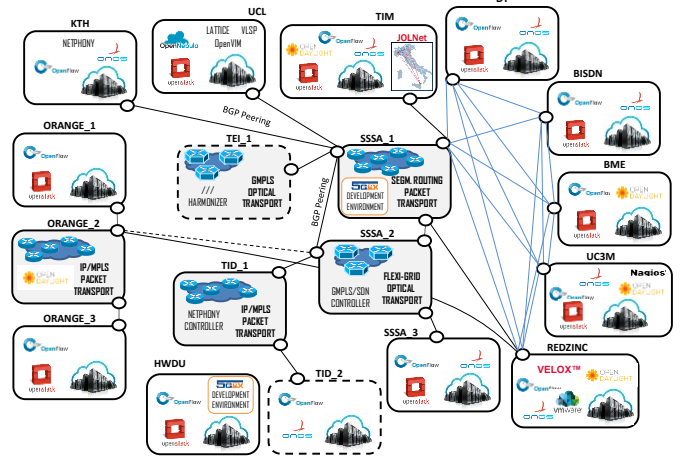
KTH
NETPHONY
OpenFlow
onos

UCL
OpenNebula
LATTICE
VLSP
OpenVIM
openstack

TIM
OPEN DAYLIGHT
OpenFlow
JOLNet
openstack
onos

DT
OpenFlow
onos
openstack

BISDN
OpenFlow
onos
openstack

BME
OpenFlow
OPEN DAYLIGHT
openstack

UC3M
Nagios
OpenFlow
openstack
onos

ORANGE_1
OpenFlow
openstack

ORANGE_2
IP/MPLS PACKET TRANSPORT
OPEN DAYLIGHT

ORANGE_3
OpenFlow
openstack

TEI_1
/// HARMONIZER
GMPLS OPTICAL TRANSPORT

BGP Peering

SSSA_1
5GEx DEVELOPMENT ENVIRONMENT
SEGM. ROUTING PACKET TRANSPORT

BGP Peering

SSSA_2
GMPLS/SDN CONTROLLER
FLEXI-GRID OPTICAL TRANSPORT

TID_1
NETPHONY CONTROLLER
IP/MPLS PACKET TRANSPORT

SSSA_3
OpenFlow
onos
openstack

REDZINC
VELOX™
OPEN DAYLIGHT
OpenFlow
vmware
onos

HWDU
OpenFlow
5GEx DEVELOPMENT ENVIRONMENT
openstack

TID_2
OpenFlow
onos